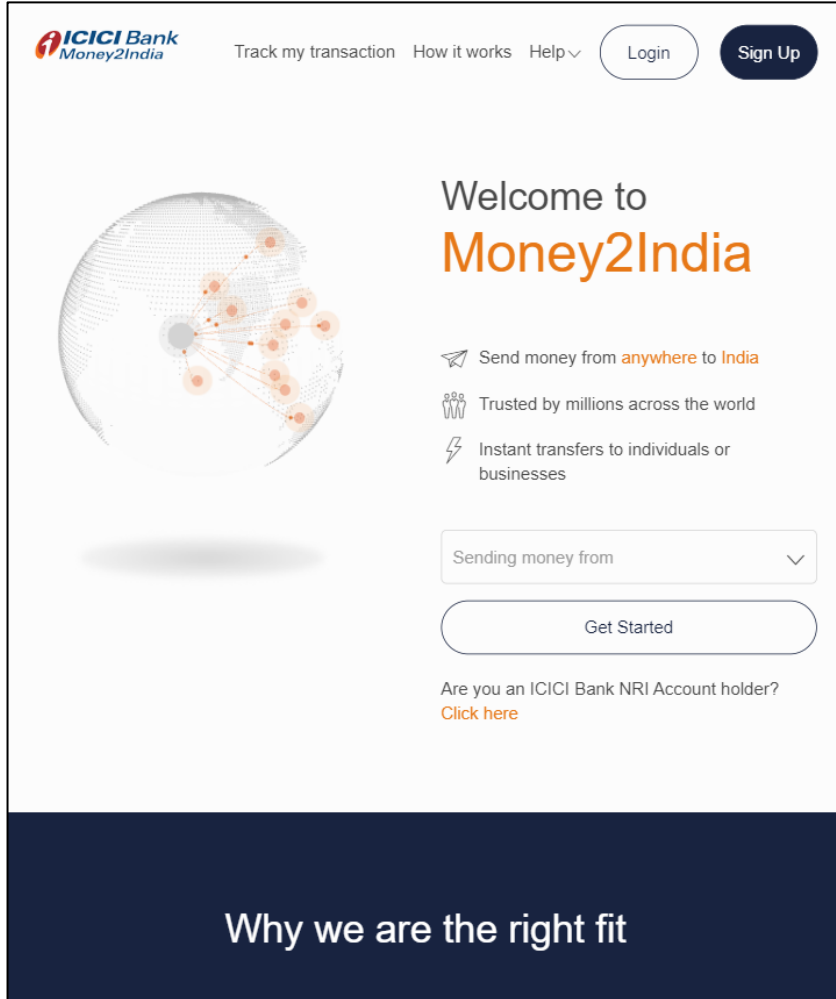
ICICI Bank
Money2India

Track my transaction How it works Help Login Sign Up

Welcome to
Money2India

Send money from anywhere to India

Trusted by millions across the world

Instant transfers to individuals or businesses

Sending money from

Get Started

Are you an ICICI Bank NRI Account holder?
Click here

Why we are the right fit